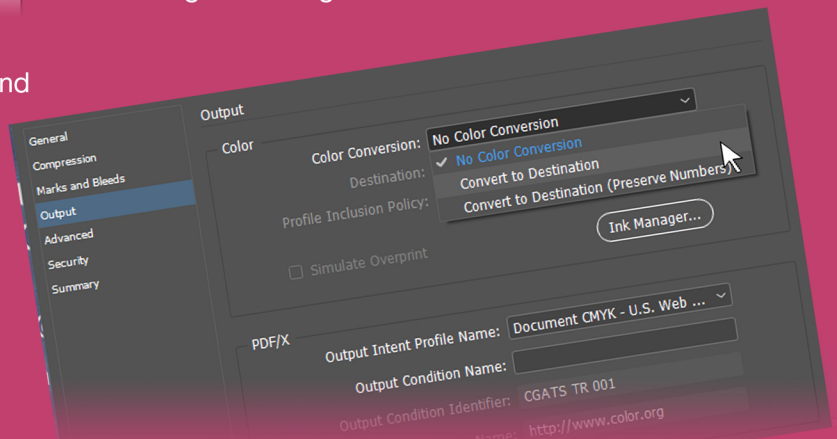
nd

General
Compression
Marks and Bleeds
Output
Advanced
Security
Summary

Output

Color

Color Conversion: No Color Conversion

Destination:

Profile Inclusion Policy:

✓ No Color Conversion
Convert to Destination
Convert to Destination (Preserve Numbers)

Ink Manager...

Simulate Overprint

PDF/X

Output Intent Profile Name: Document CMYK - U.S. Web ...

Output Condition Name:

Output Condition Identifier: CGATS TR 001

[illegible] Name: http://www.color.org